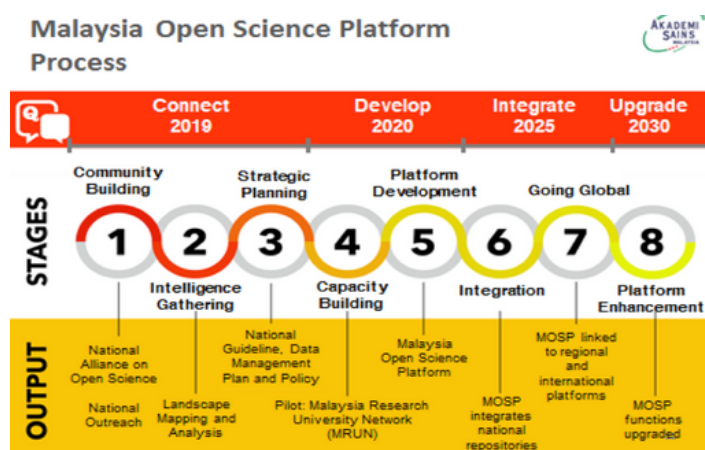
Malaysia Open Science Platform Process

AKADEMI SAINS MALAYSIA

Connect 2019

Develop 2020

Integrate 2025

Upgrade 2030

STAGES

Community Building

Strategic Planning

Platform Development

Going Global

1

2

3

4

5

6

7

8

Intelligence Gathering

Capacity Building

Integration

Platform Enhancement

OUTPUT

National Alliance on Open Science

National Outreach

Landscape Mapping and Analysis

National Guideline, Data Management Plan and Policy

Pilot: Malaysia Research University Network (MRUN)

Malaysia Open Science Platform

MOSP integrates national repositories

MOSP linked to regional and international platforms

MOSP functions upgraded